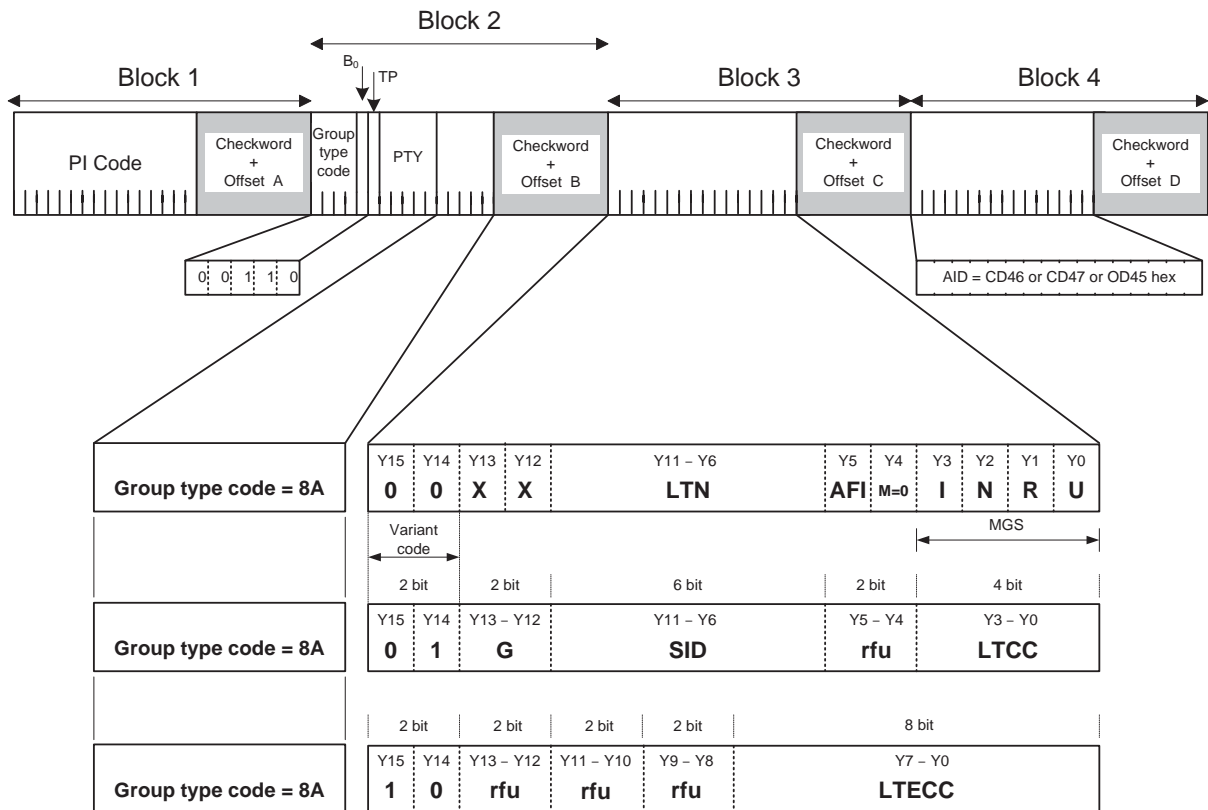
Block 2

Block 1

$B_0$

TP

Block 3

Block 4

PI Code

Checkword + Offset A

Group type code

PTY

Checkword + Offset B

Checkword + Offset C

Checkword + Offset D

0 0 1 1 0

AID = CD46 or CD47 or OD45 hex

| Group type code = 8A | Y15 0 | Y14 0 | Y13 X | Y12 X | Y11 – Y6 LTN | Y5 AFI | Y4 M=0 | Y3 I | Y2 N | Y1 R | Y0 U |
|---|---|---|---|---|---|---|---|---|---|---|---|

Variant code

MGS

| | 2 bit | 2 bit | 6 bit | 2 bit | 4 bit |
|---|---|---|---|---|---|
| Group type code = 8A | Y15 0 Y14 1 | Y13 – Y12 G | Y11 – Y6 SID | Y5 – Y4 rfu | Y3 – Y0 LTCC |

| | 2 bit | 2 bit | 2 bit | 2 bit | 8 bit |
|---|---|---|---|---|---|
| Group type code = 8A | Y15 1 Y14 0 | Y13 – Y12 rfu | Y11 – Y10 rfu | Y9 – Y8 rfu | Y7 – Y0 LTECC |